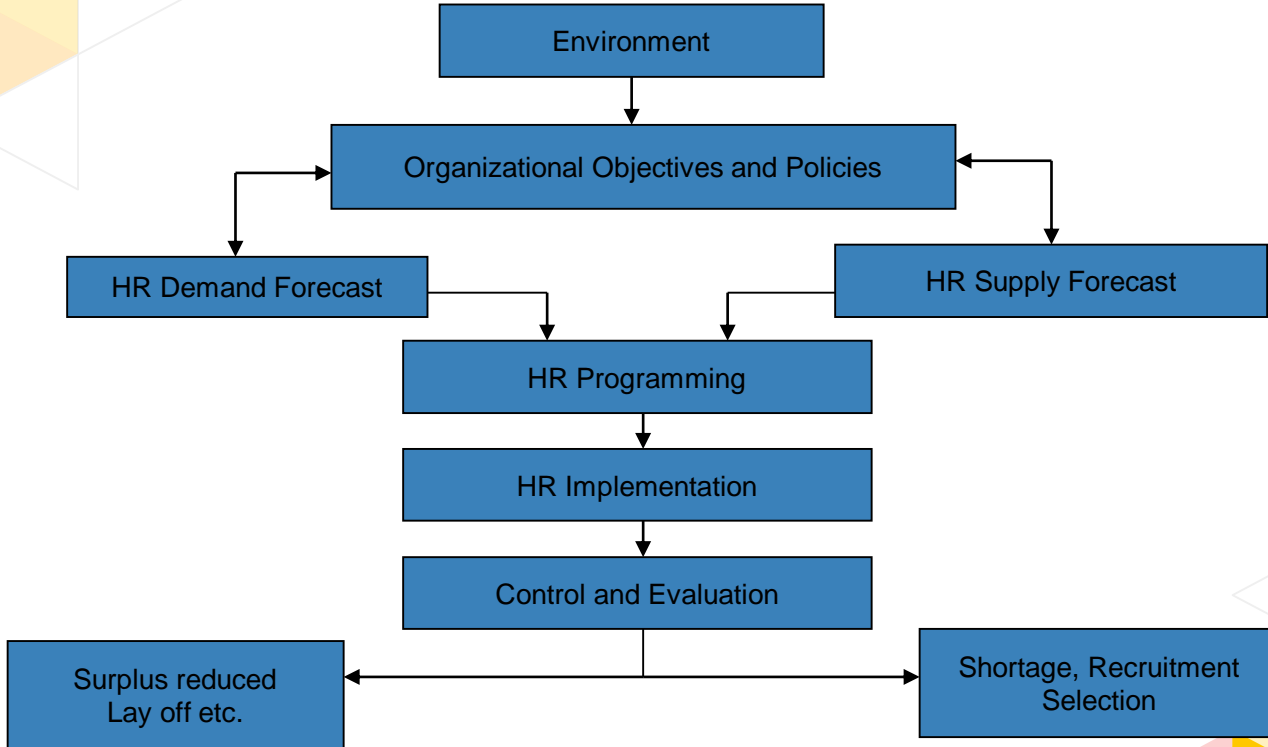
Environment

Organizational Objectives and Policies

HR Demand Forecast

HR Supply Forecast

HR Programming

HR Implementation

Control and Evaluation

Surplus reduced
Lay off etc.

Shortage, Recruitment
Selection